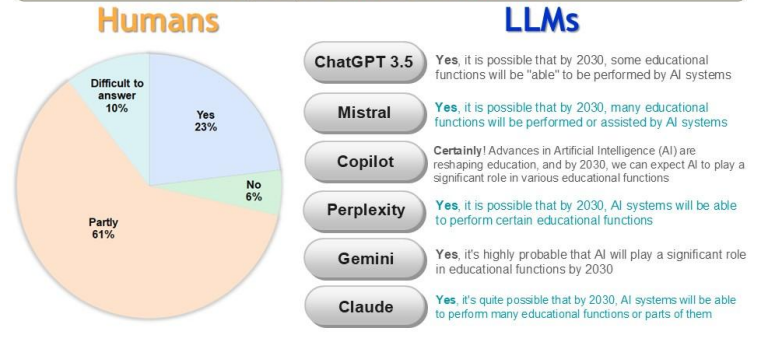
Humans

Difficult to answer 10%

Yes 23%

No 6%

Partly 61%

LLMs

ChatGPT 3.5

Yes, it is possible that by 2030, some educational functions will be "able" to be performed by AI systems

Mistral

Yes, it is possible that by 2030, many educational functions will be performed or assisted by AI systems

Copilot

Certainly! Advances in Artificial Intelligence (AI) are reshaping education, and by 2030, we can expect AI to play a significant role in various educational functions

Perplexity

Yes, it is possible that by 2030, AI systems will be able to perform certain educational functions

Gemini

Yes, it's highly probable that AI will play a significant role in educational functions by 2030

Claude

Yes, it's quite possible that by 2030, AI systems will be able to perform many educational functions or parts of them